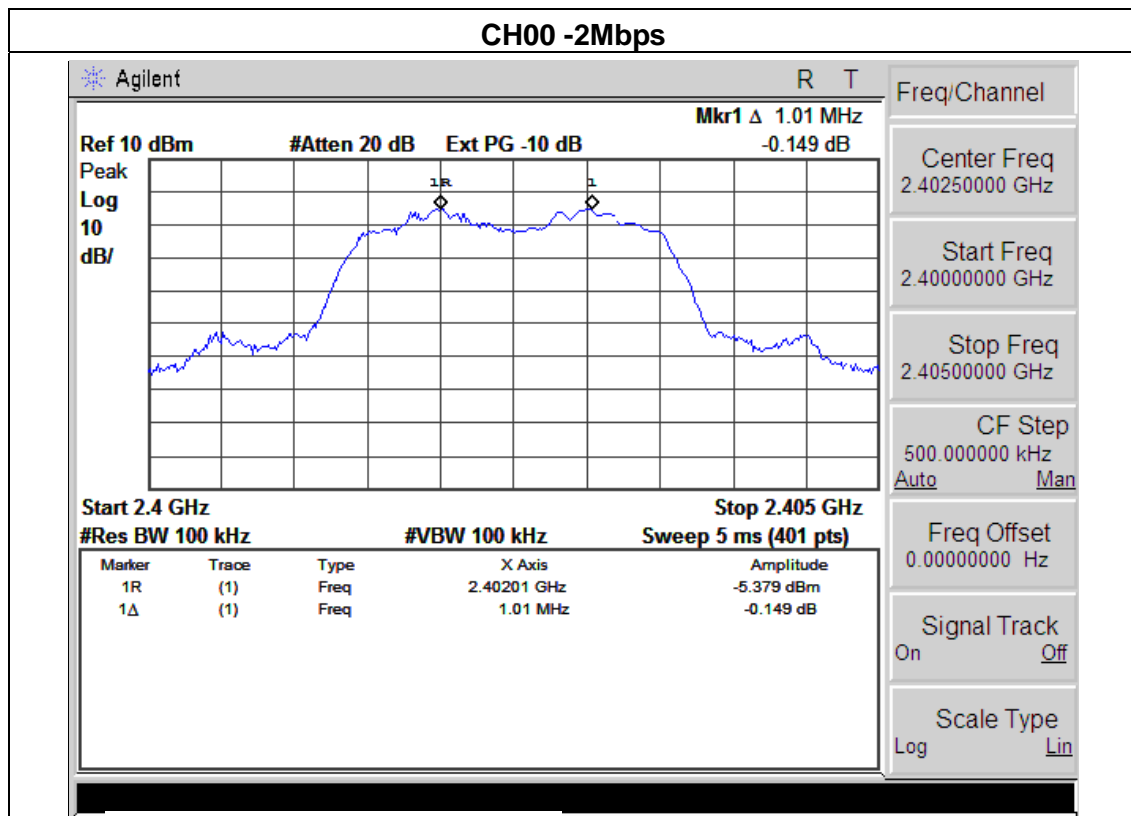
CH00 -2Mbps

Agilent

R T

Mkr1 Δ 1.01 MHz

Ref 10 dBm #Atten 20 dB Ext PG -10 dB -0.149 dB

Peak
Log
10
dB/

1R

1

Start 2.4 GHz Stop 2.405 GHz

#Res BW 100 kHz #VBW 100 kHz Sweep 5 ms (401 pts)

| Marker | Trace | Type | X Axis | Amplitude |
|---|---|---|---|---|
| 1R | (1) | Freq | 2.40201 GHz | -5.379 dBm |
| 1Δ | (1) | Freq | 1.01 MHz | -0.149 dB |

Freq/Channel

Center Freq
2.40250000 GHz

Start Freq
2.40000000 GHz

Stop Freq
2.40500000 GHz

CF Step
500.000000 kHz
Auto Man

Freq Offset
0.00000000 Hz

Signal Track
On Off

Scale Type
Log Lin